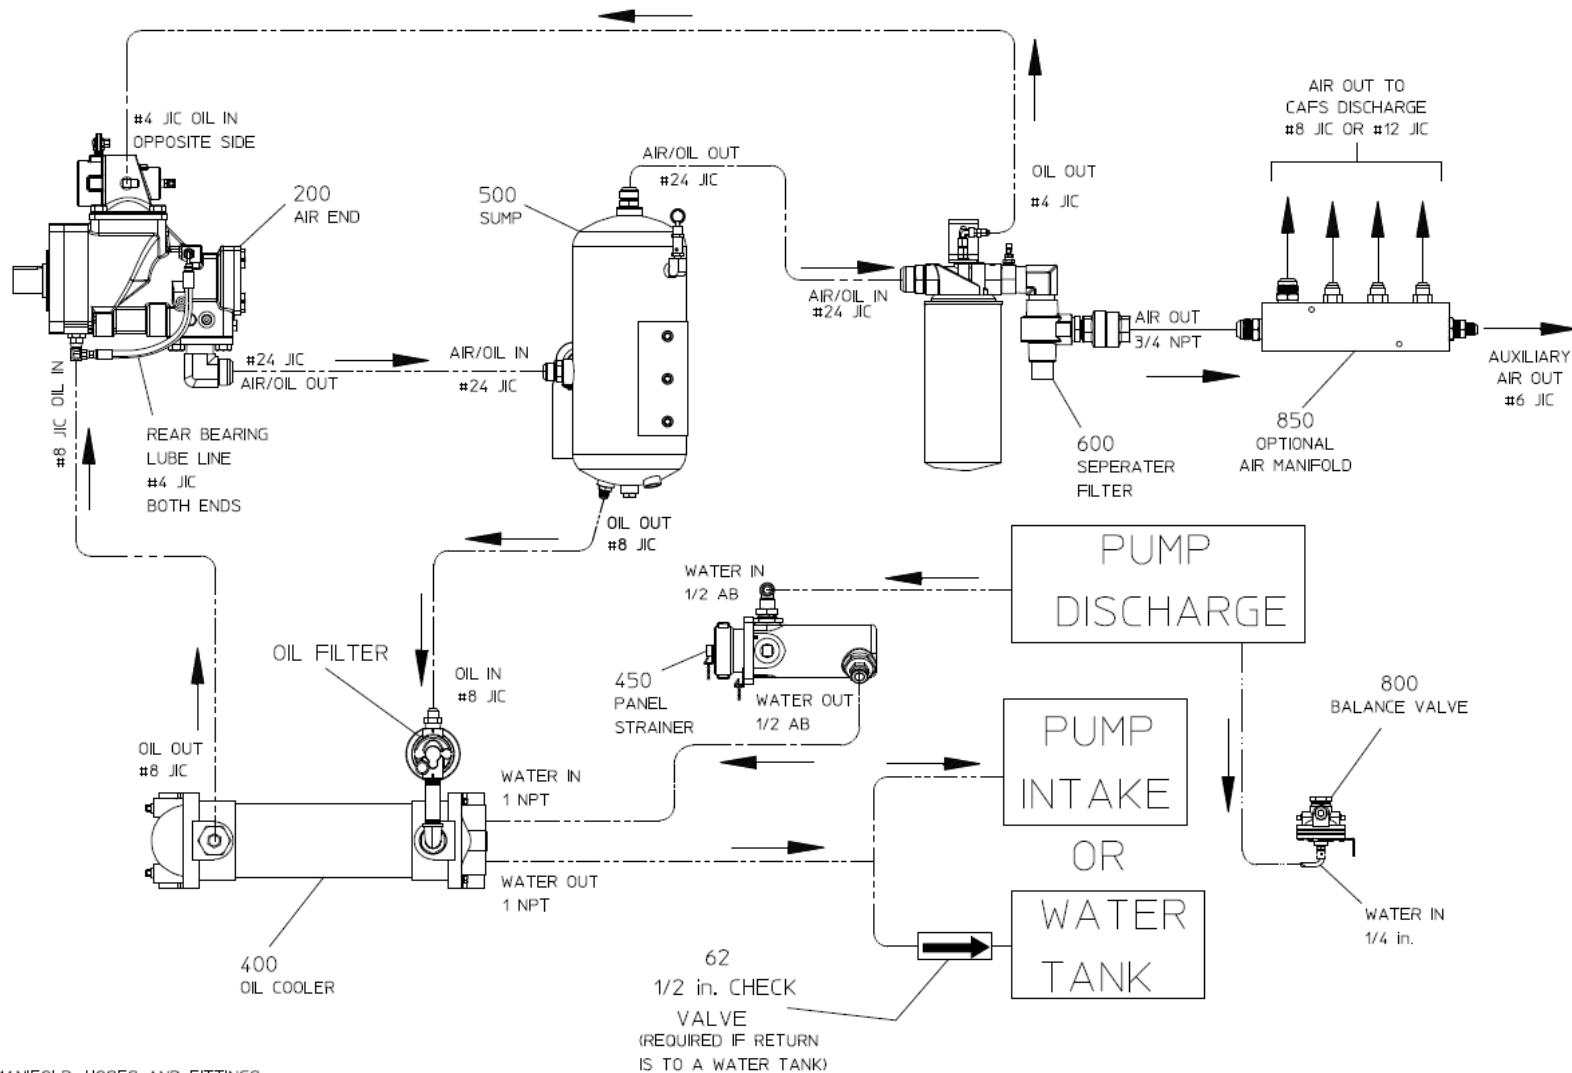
#4 JIC OIL IN
OPPOSITE SIDE

200
AIR END

500
SUMP

AIR/OIL OUT
#24 JIC

OIL OUT
#4 JIC

AIR OUT TO
CAFS DISCHARGE
#8 JIC OR #12 JIC

AIR/OIL IN
#24 JIC

AIR OUT
3/4 NPT

AUXILIARY
AIR OUT
#6 JIC

#24 JIC
AIR/OIL OUT

AIR/OIL IN
#24 JIC

#8 JIC OIL IN

REAR BEARING
LUBE LINE
#4 JIC
BOTH ENDS

600
SEPERATER
FILTER

850
OPTIONAL
AIR MANIFOLD

OIL OUT
#8 JIC

PUMP
DISCHARGE

WATER IN
1/2 AB

450
PANEL
STRAINER

WATER OUT
1/2 AB

OIL FILTER

OIL IN
#8 JIC

800
BALANCE VALVE

OIL OUT
#8 JIC

WATER IN
1 NPT

PUMP
INTAKE
OR
WATER
TANK

WATER OUT
1 NPT

WATER IN
1/4 in.

400
OIL COOLER

62
1/2 in. CHECK
VALVE
(REQUIRED IF RETURN
IS TO A WATER TANK)

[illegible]ANIFOLD, HOSES AND FITTINGS